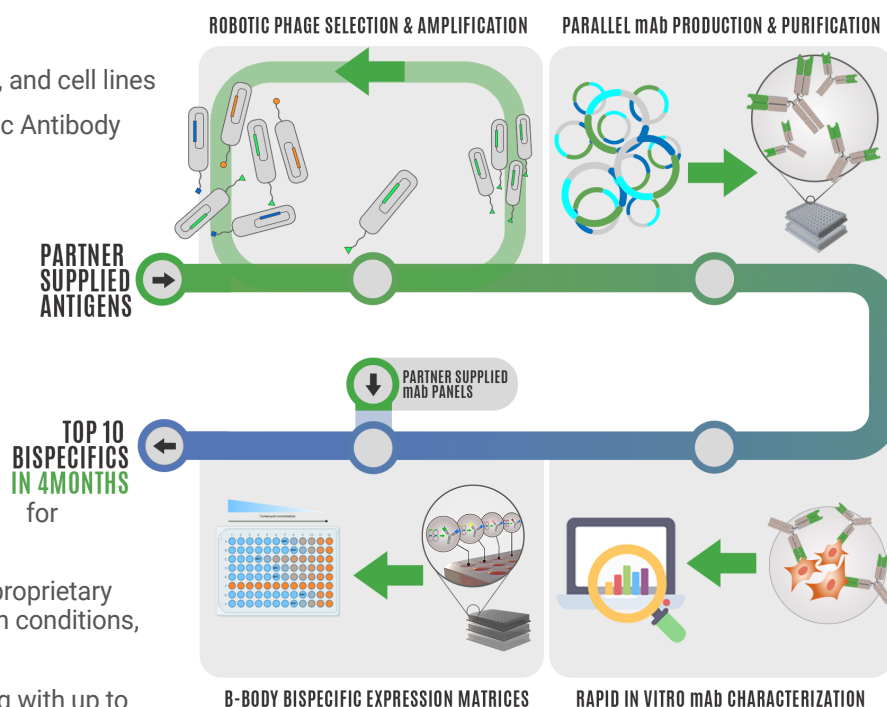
, and cell lines

c Antibody

ROBOTIC PHAGE SELECTION & AMPLIFICATION

PARALLEL mAb PRODUCTION & PURIFICATION

PARTNER SUPPLIED ANTIGENS

PARTNER SUPPLIED mAb PANELS

TOP 10 BISPECIFICS IN 4MONTHS

for

oprietary

n conditions,

g with up to

Compound concentration

B-BODY BISPECIFIC EXPRESSION MATRICES

RAPID IN VITRO mAb CHARACTERIZATION